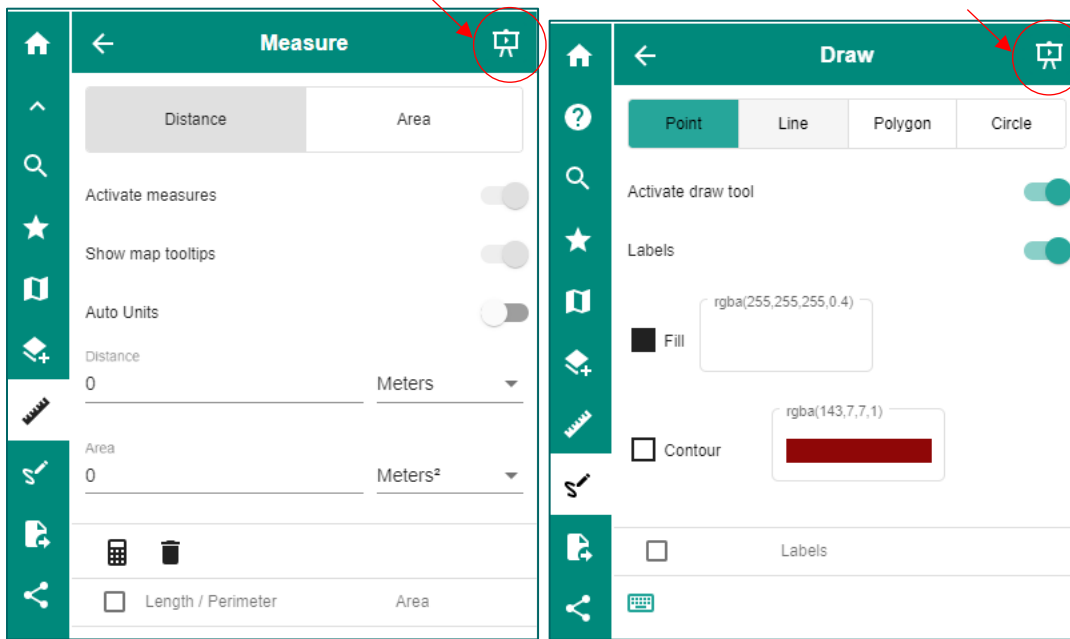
Measure

Distance
Area

Activate measures

Show map tooltips

Auto Units

Distance
0
Meters

Area
0
Meters²

Length / Perimeter
Area

Draw

Point
Line
Polygon
Circle

Activate draw tool

Labels

rgba(255,255,255,0.4)
Fill

rgba(143,7,7,1)
Contour

Labels